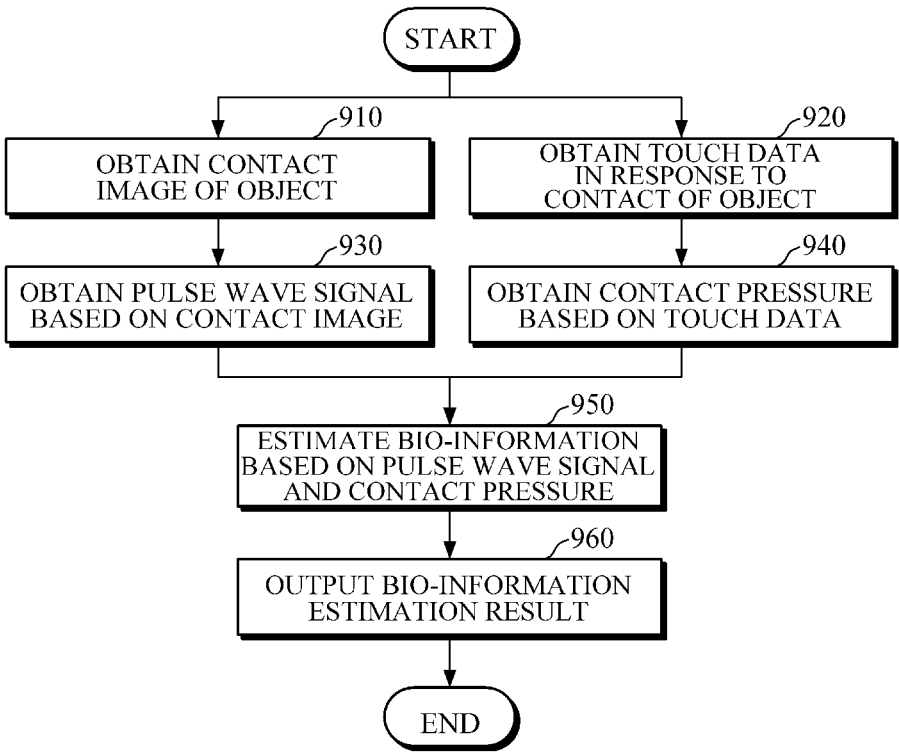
START

910
OBTAIN CONTACT IMAGE OF OBJECT

920
OBTAIN TOUCH DATA IN RESPONSE TO CONTACT OF OBJECT

930
OBTAIN PULSE WAVE SIGNAL BASED ON CONTACT IMAGE

940
OBTAIN CONTACT PRESSURE BASED ON TOUCH DATA

950
ESTIMATE BIO-INFORMATION BASED ON PULSE WAVE SIGNAL AND CONTACT PRESSURE

960
OUTPUT BIO-INFORMATION ESTIMATION RESULT

END